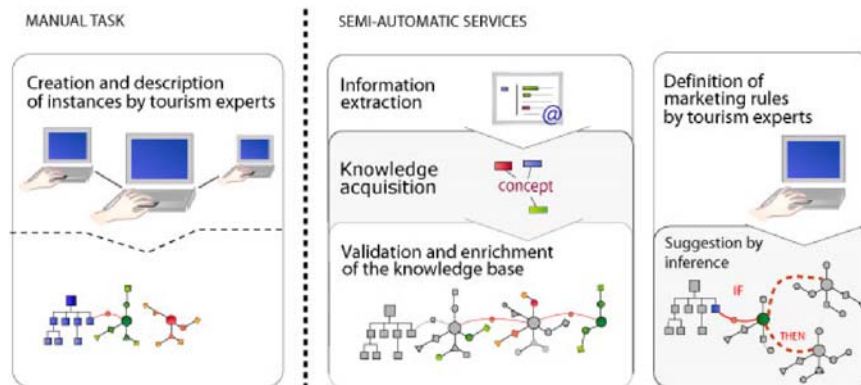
MANUAL TASK

Creation and description of instances by tourism experts

SEMI-AUTOMATIC SERVICES

Information extraction

@

Knowledge acquisition

concept

Validation and enrichment of the knowledge base

Definition of marketing rules by tourism experts

Suggestion by inference

IF

THEN